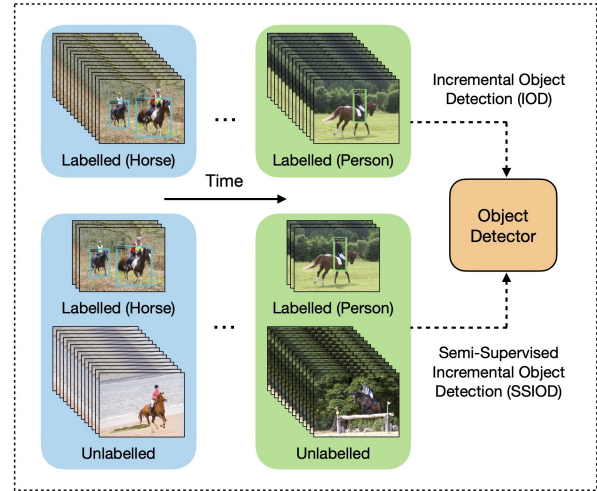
Labelled (Horse)

...

Labelled (Person)

Incremental Object Detection (IOD)

Time

Object Detector

Labelled (Horse)

Unlabelled

...

Labelled (Person)

Unlabelled

Semi-Supervised Incremental Object Detection (SSIOD)